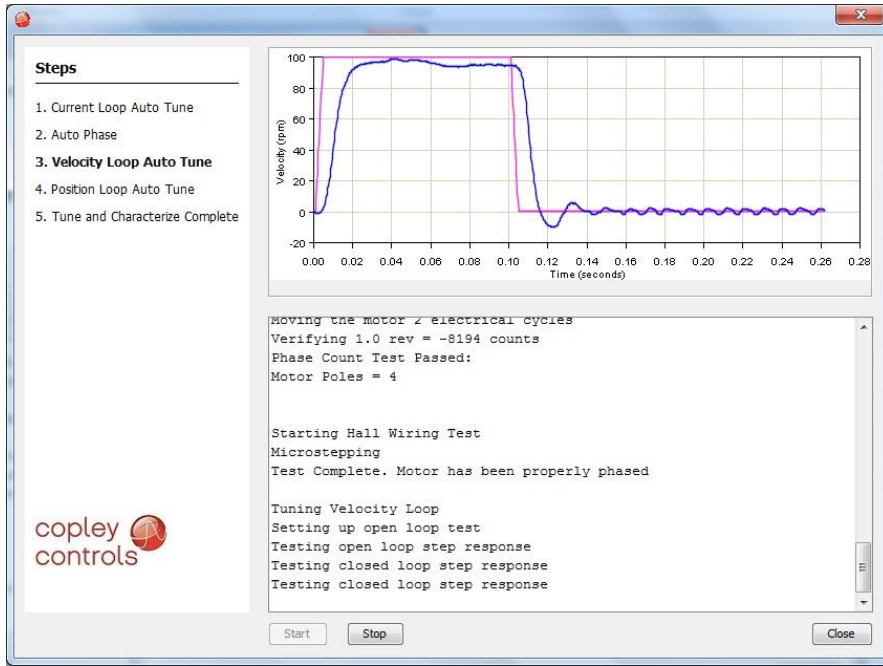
Steps

1. Current Loop Auto Tune
2. Auto Phase
3. Velocity Loop Auto Tune
4. Position Loop Auto Tune
5. Tune and Characterize Complete

100
80
60
40
20
0
-20
Velocity (rpm)
0.00 0.02 0.04 0.06 0.08 0.10 0.12 0.14 0.16 0.18 0.20 0.22 0.24 0.26 0.28
Time (seconds)

Moving the motor 2 electrical cycles
Verifying 1.0 rev = -8194 counts
Phase Count Test Passed:
Motor Poles = 4

Starting Hall Wiring Test
Microstepping
Test Complete. Motor has been properly phased

Tuning Velocity Loop
Setting up open loop test
Testing open loop step response
Testing closed loop step response
Testing closed loop step response

copley controls

Start
Stop
Close